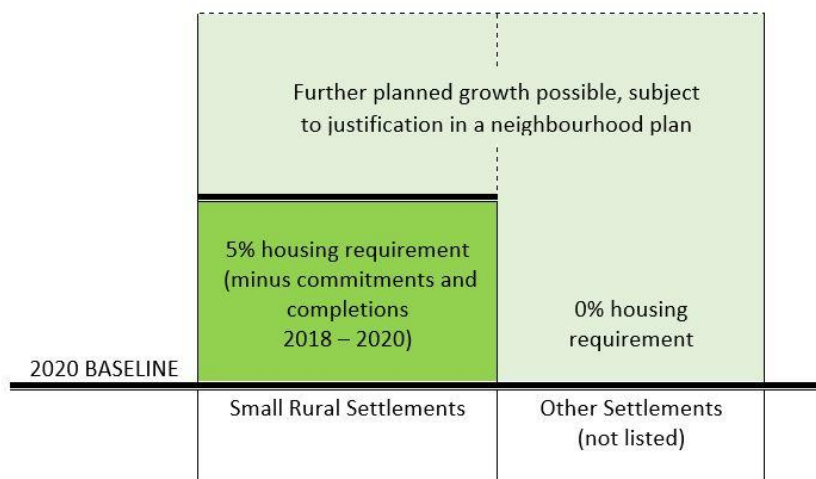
Further planned growth possible, subject to justification in a neighbourhood plan

5% housing requirement (minus commitments and completions 2018 – 2020)

0% housing requirement

2020 BASELINE

Small Rural Settlements

Other Settlements (not listed)